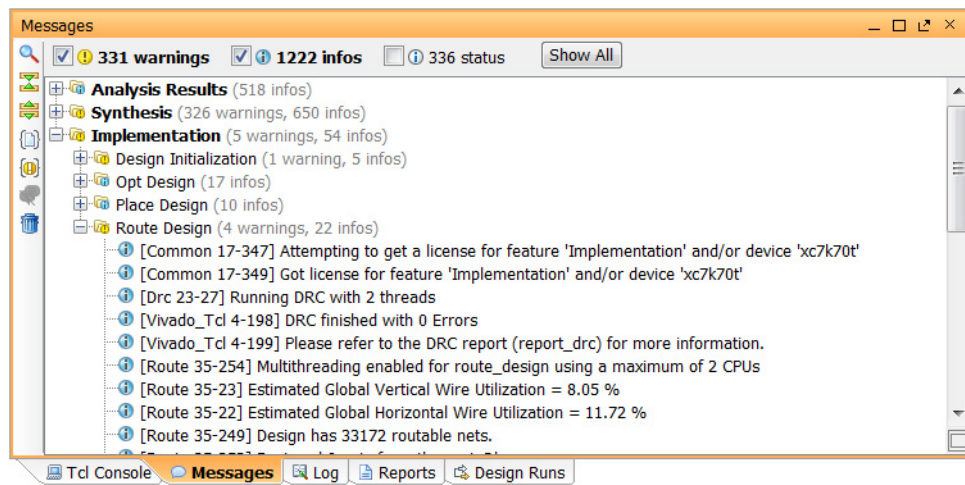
Messages

331 warnings 1222 infos 336 status Show All

Analysis Results (518 infos)
Synthesis (326 warnings, 650 infos)
Implementation (5 warnings, 54 infos)
Design Initialization (1 warning, 5 infos)
Opt Design (17 infos)
Place Design (10 infos)
Route Design (4 warnings, 22 infos)
[Common 17-347] Attempting to get a license for feature 'Implementation' and/or device 'xc7k70t'
[Common 17-349] Got license for feature 'Implementation' and/or device 'xc7k70t'
[Drc 23-27] Running DRC with 2 threads
[Vivado_Tcl 4-198] DRC finished with 0 Errors
[Vivado_Tcl 4-199] Please refer to the DRC report (report_drc) for more information.
[Route 35-254] Multithreading enabled for route_design using a maximum of 2 CPUs
[Route 35-23] Estimated Global Vertical Wire Utilization = 8.05 %
[Route 35-22] Estimated Global Horizontal Wire Utilization = 11.72 %
[Route 35-249] Design has 33172 routable nets.
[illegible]

Tcl Console Messages Log Reports Design Runs